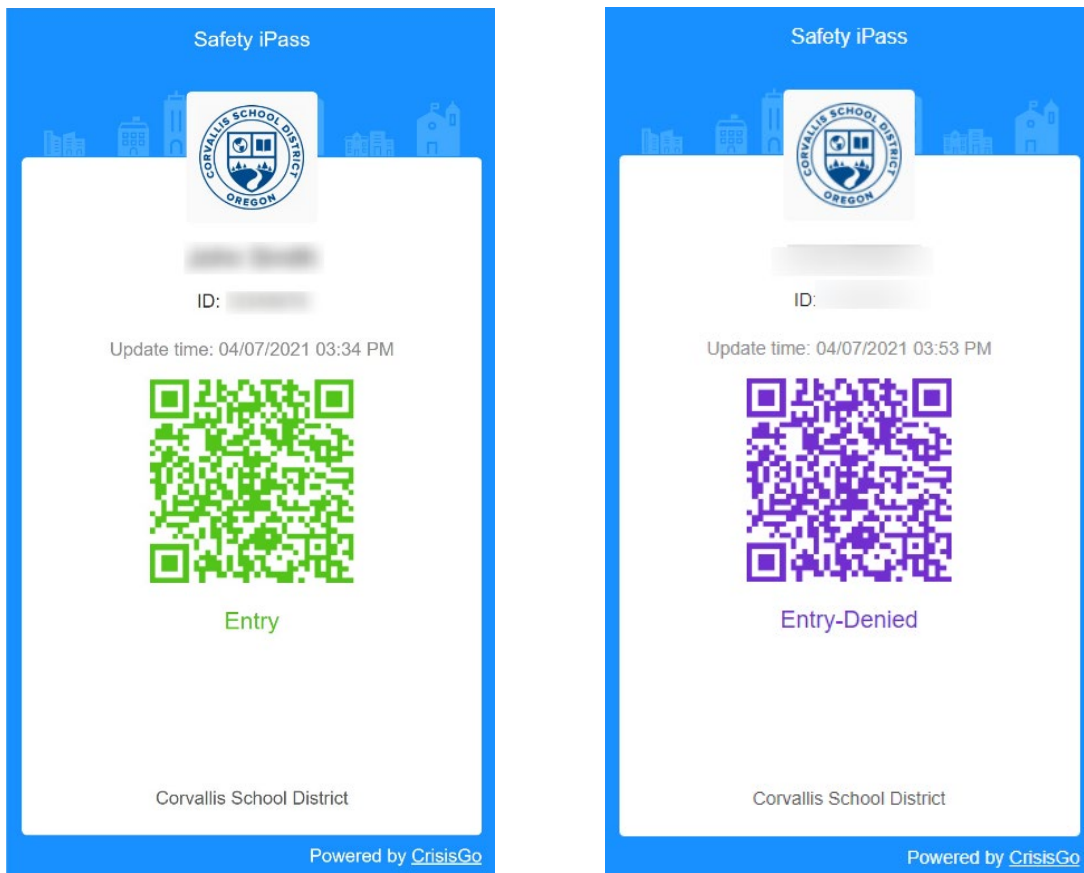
Safety iPass

CORVALLIS SCHOOL DISTRICT
OREGON

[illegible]

ID: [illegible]

Update time: 04/07/2021 03:34 PM

Entry

Corvallis School District

Powered by CrisisGo

Safety iPass

CORVALLIS SCHOOL DISTRICT
OREGON

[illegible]

ID: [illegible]

Update time: 04/07/2021 03:53 PM

Entry-Denied

Corvallis School District

Powered by CrisisGo